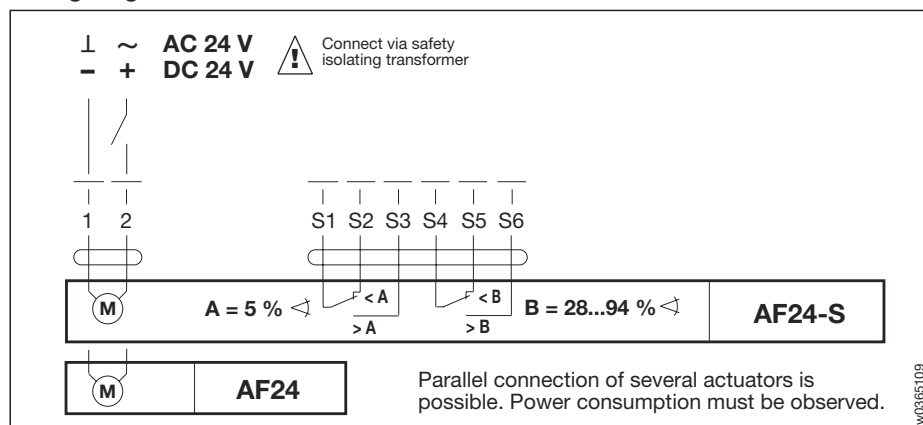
⊥ ~ AC 24 V
– + DC 24 V

Connect via safety isolating transformer

1 2

S1 S2 S3 S4 S5 S6

M

A = 5 %

< A

> A

< B

> B

B = 28...94 %

AF24-S

M

AF24

Parallel connection of several actuators is possible. Power consumption must be observed.

w0365109